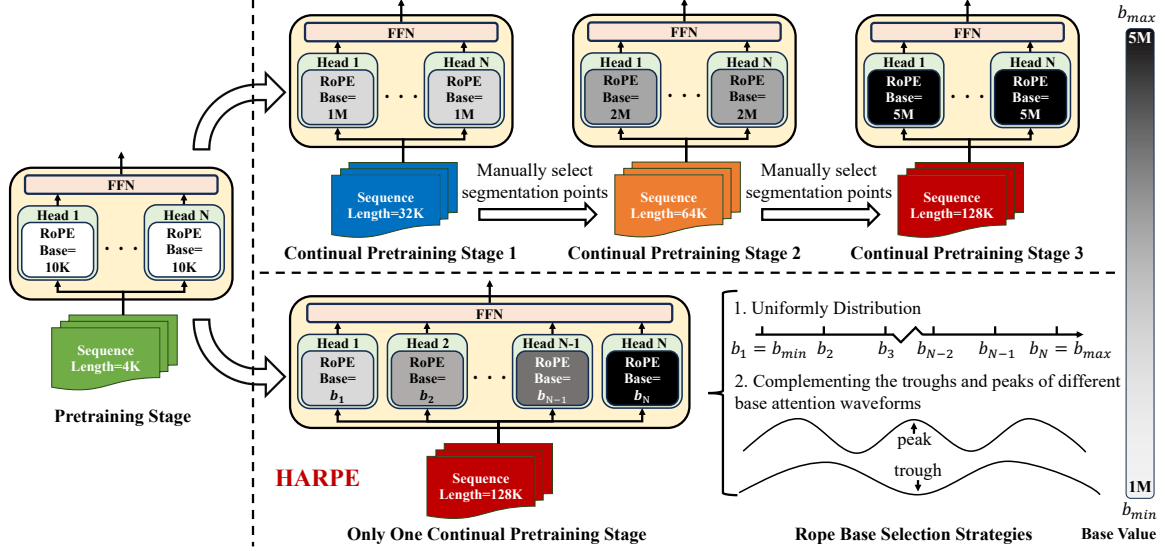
FFN

Head 1
RoPE
Base=
10K

. . .

Head N
RoPE
Base=
10K

Sequence
Length=4K

Pretraining Stage

FFN

Head 1
RoPE
Base=
1M

. . .

Head N
RoPE
Base=
1M

Sequence
Length=32K

Continual Pretraining Stage 1

Manually select
segmentation points

FFN

Head 1
RoPE
Base=
2M

. . .

Head N
RoPE
Base=
2M

Sequence
Length=64K

Continual Pretraining Stage 2

Manually select
segmentation points

FFN

Head 1
RoPE
Base=
5M

. . .

Head N
RoPE
Base=
5M

Sequence
Length=128K

Continual Pretraining Stage 3

FFN

Head 1
RoPE
Base=
$b_1$

Head 2
RoPE
Base=
$b_2$

. . .

Head N-1
RoPE
Base=
$b_{N-1}$

Head N
RoPE
Base=
$b_N$

HARPE

Sequence
Length=128K

Only One Continual Pretraining Stage

1. Uniformly Distribution

$b_1 = b_{min}$ $b_2$ $b_3$ $b_{N-2}$ $b_{N-1}$ $b_N = b_{max}$

2. Complementing the troughs and peaks of different base attention waveforms

peak

trough

Rope Base Selection Strategies

$b_{max}$
5M
1M
$b_{min}$
Base Value